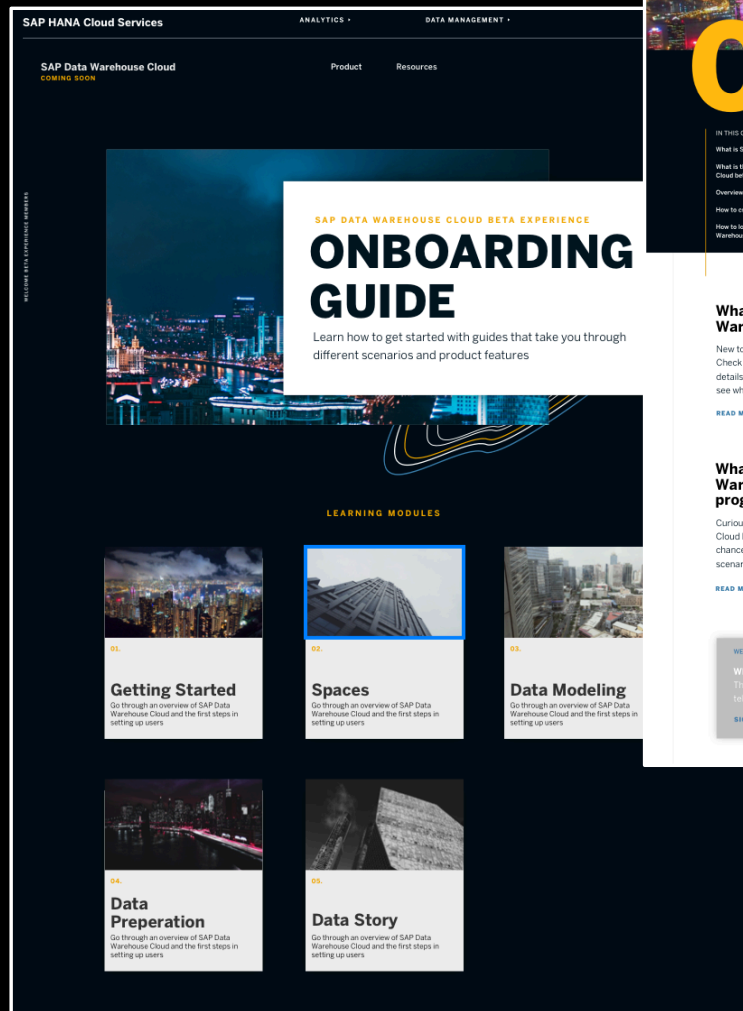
SAP HANA Cloud Services

ANALYTICS •

DATA MANAGEMENT •

SAP Data Warehouse Cloud
COMING SOON

Product

Resources

WELCOME BETA EXPERIENCE MEMBERS

SAP DATA WAREHOUSE CLOUD BETA EXPERIENCE

ONBOARDING GUIDE

Learn how to get started with guides that take you through different scenarios and product features

LEARNING MODULES

01.

Getting Started

Go through an overview of SAP Data Warehouse Cloud and the first steps in setting up users

02.

Spaces

Go through an overview of SAP Data Warehouse Cloud and the first steps in setting up users

03.

Data Modeling

Go through an overview of SAP Data Warehouse Cloud and the first steps in setting up users

04.

Data Preperation

Go through an overview of SAP Data Warehouse Cloud and the first steps in setting up users

05.

Data Story

Go through an overview of SAP Data Warehouse Cloud and the first steps in setting up users

O

IN THIS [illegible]

What is S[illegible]

What is t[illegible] Cloud be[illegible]

Overview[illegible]

How to c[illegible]

How to l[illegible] Warehou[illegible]

Wha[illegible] War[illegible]

New to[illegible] Check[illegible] details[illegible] see wh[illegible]

READ M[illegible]

Wha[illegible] War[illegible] prog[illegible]

Curiou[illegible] Cloud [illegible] chance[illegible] scenar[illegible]

READ M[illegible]

WE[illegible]

W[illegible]

Th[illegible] te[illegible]

SI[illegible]